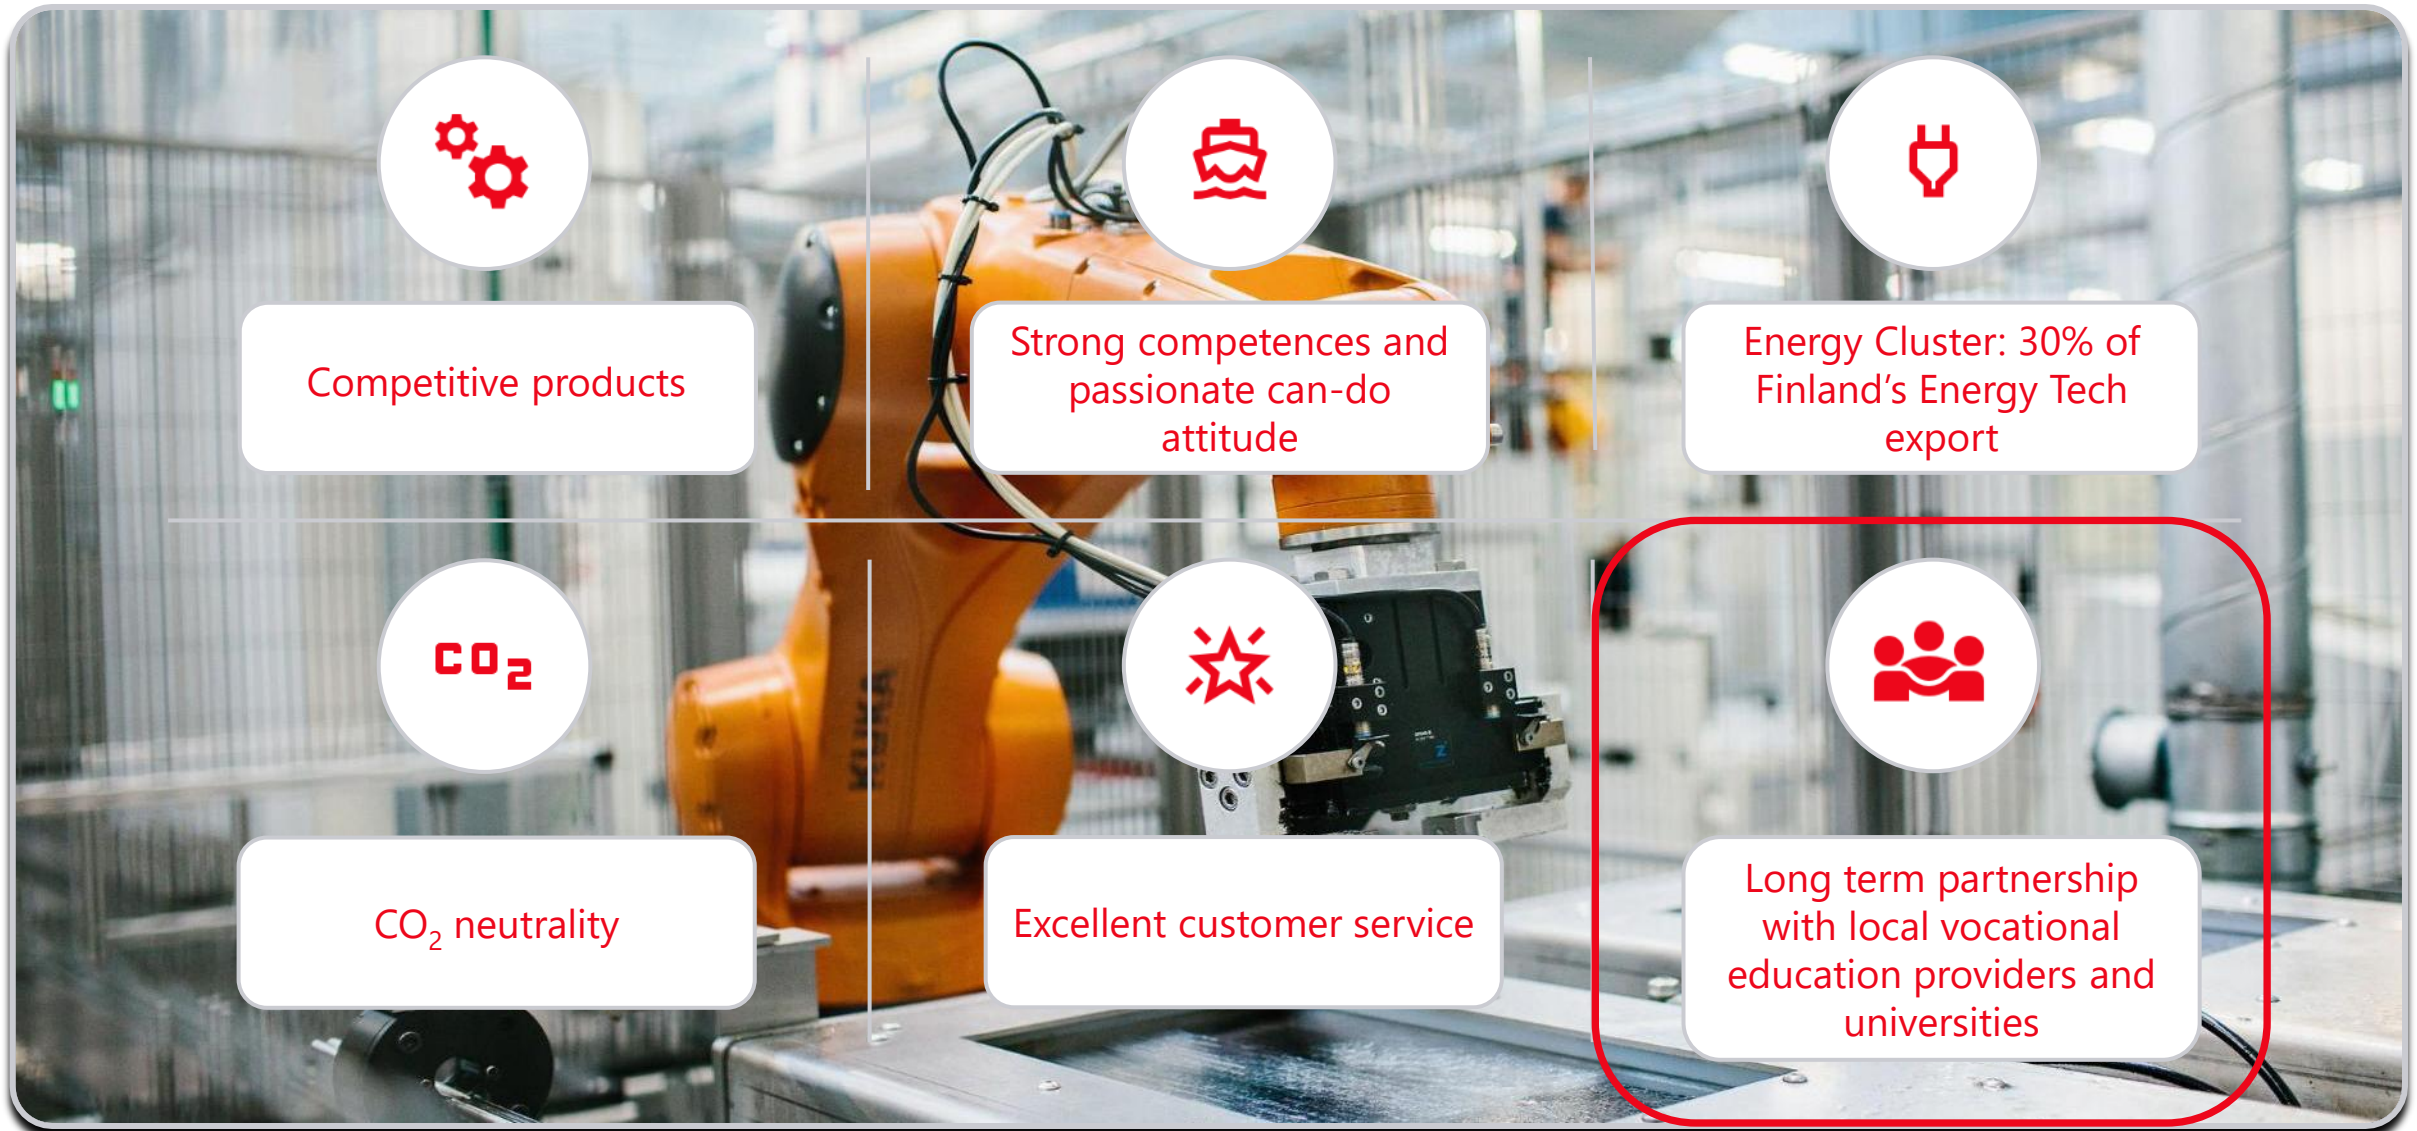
Competitive products

Strong competences and passionate can-do attitude

Energy Cluster: 30% of Finland’s Energy Tech export

$CO_2$

$CO_2$ neutrality

Excellent customer service

Long term partnership with local vocational education providers and universities